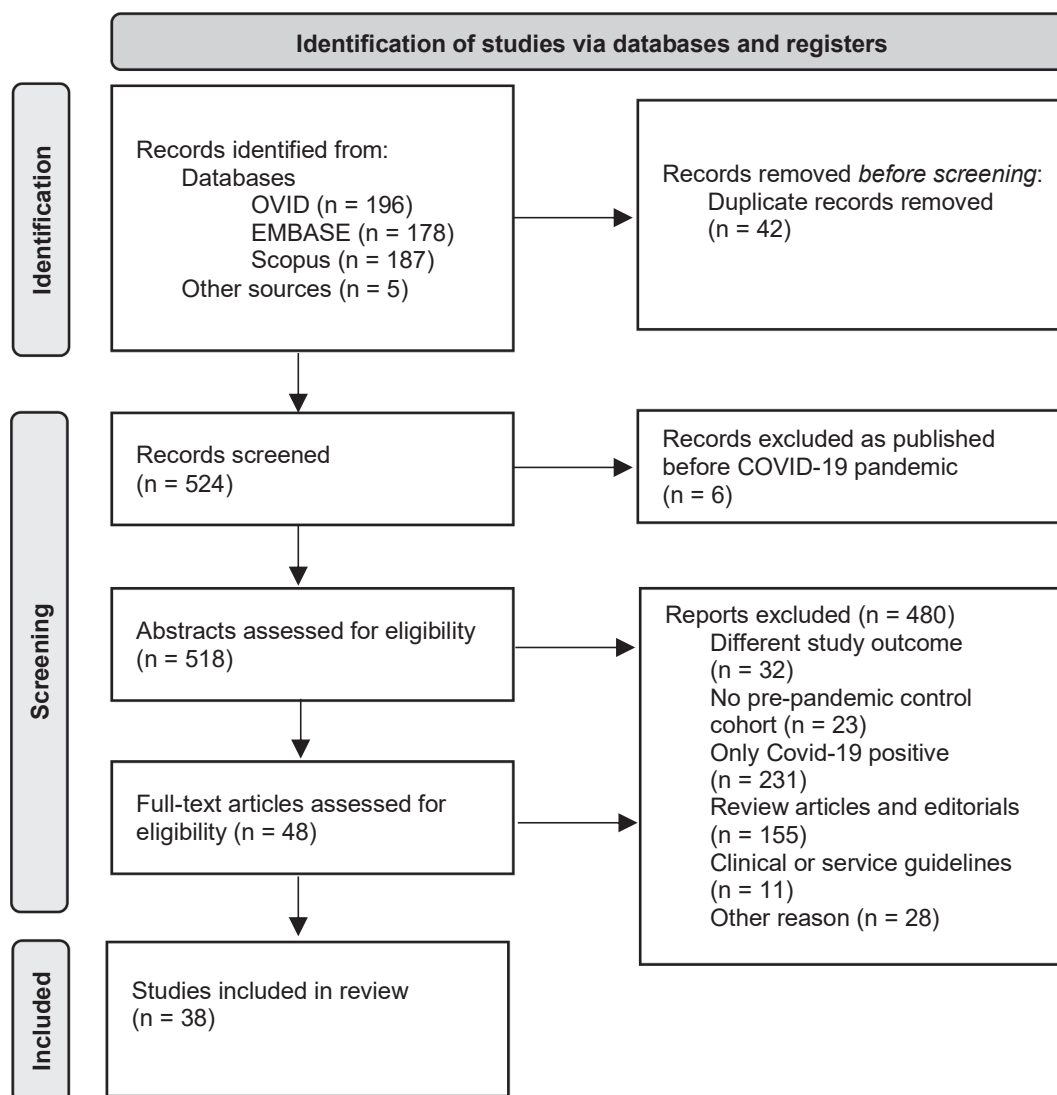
Identification of studies via databases and registers

Identification

Records identified from:
Databases
OVID (n = 196)
EMBASE (n = 178)
Scopus (n = 187)
Other sources (n = 5)

Records removed *before screening*:
Duplicate records removed
(n = 42)

Screening

Records screened
(n = 524)

Records excluded as published before COVID-19 pandemic
(n = 6)

Abstracts assessed for eligibility
(n = 518)

Reports excluded (n = 480)
Different study outcome
(n = 32)
No pre-pandemic control cohort (n = 23)
Only Covid-19 positive
(n = 231)
Review articles and editorials
(n = 155)
Clinical or service guidelines
(n = 11)
Other reason (n = 28)

Full-text articles assessed for eligibility (n = 48)

Included

Studies included in review
(n = 38)